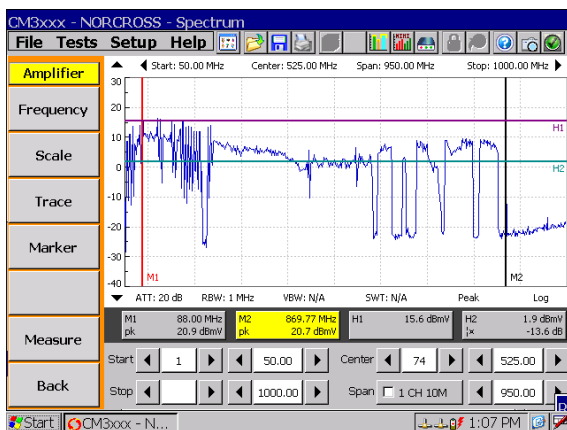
CM3xxx - NORCROSS - Spectrum

File Tests Setup Help

Amplifier

Frequency

Scale

Trace

Marker

Measure

Back

Start: 50.00 MHz Center: 525.00 MHz Span: 950.00 MHz Stop: 1000.00 MHz

30
20
10
0
-10
-20
-30
-40

H1
H2
M1
M2

ATT: 20 dB RBW: 1 MHz VBW: N/A SWT: N/A Peak Log

| M1 pk | 88.00 MHz 20.9 dBmV | M2 pk | 869.77 MHz 20.7 dBmV | H1 | 15.6 dBmV | H2 | 1.9 dBmV -13.6 dB |
|---|---|---|---|---|---|---|---|

Start 1 50.00 Center 74 525.00

Stop 1000.00 Span 1 CH 10M 950.00

Start CM3xxx - N... 1:07 PM